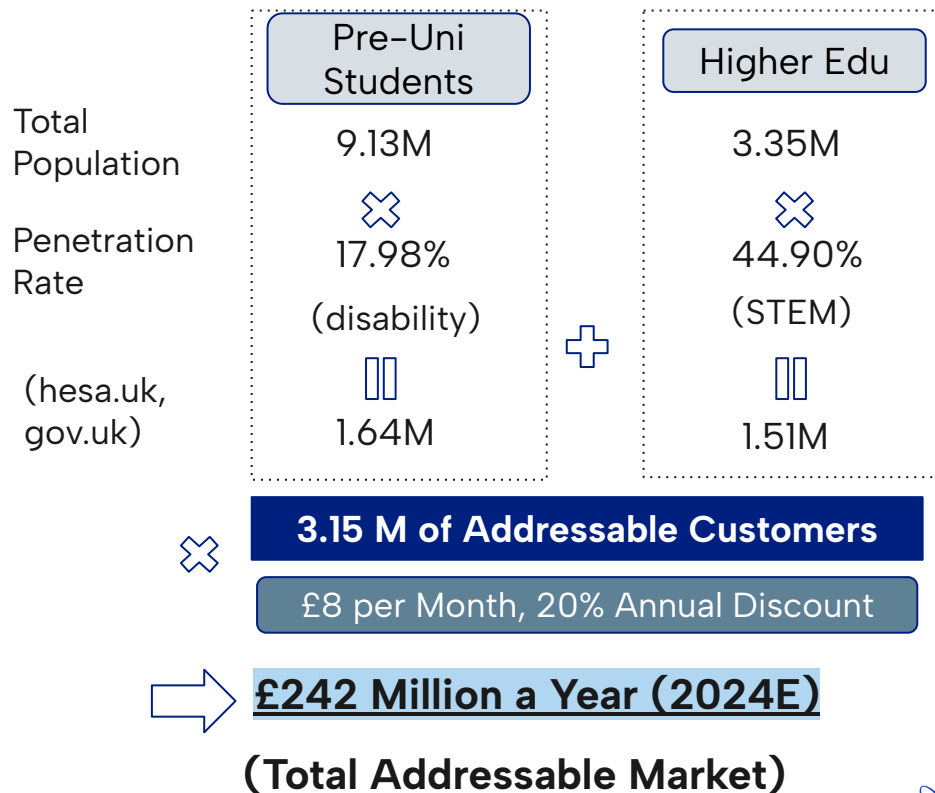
Pre-Uni Students

Higher Edu

Total Population

9.13M

3.35M

Penetration Rate

17.98%

(disability)

44.90%

(STEM)

(hesa.uk, gov.uk)

1.64M

1.51M

3.15 M of Addressable Customers

£8 per Month, 20% Annual Discount

£242 Million a Year (2024E)

(Total Addressable Market)